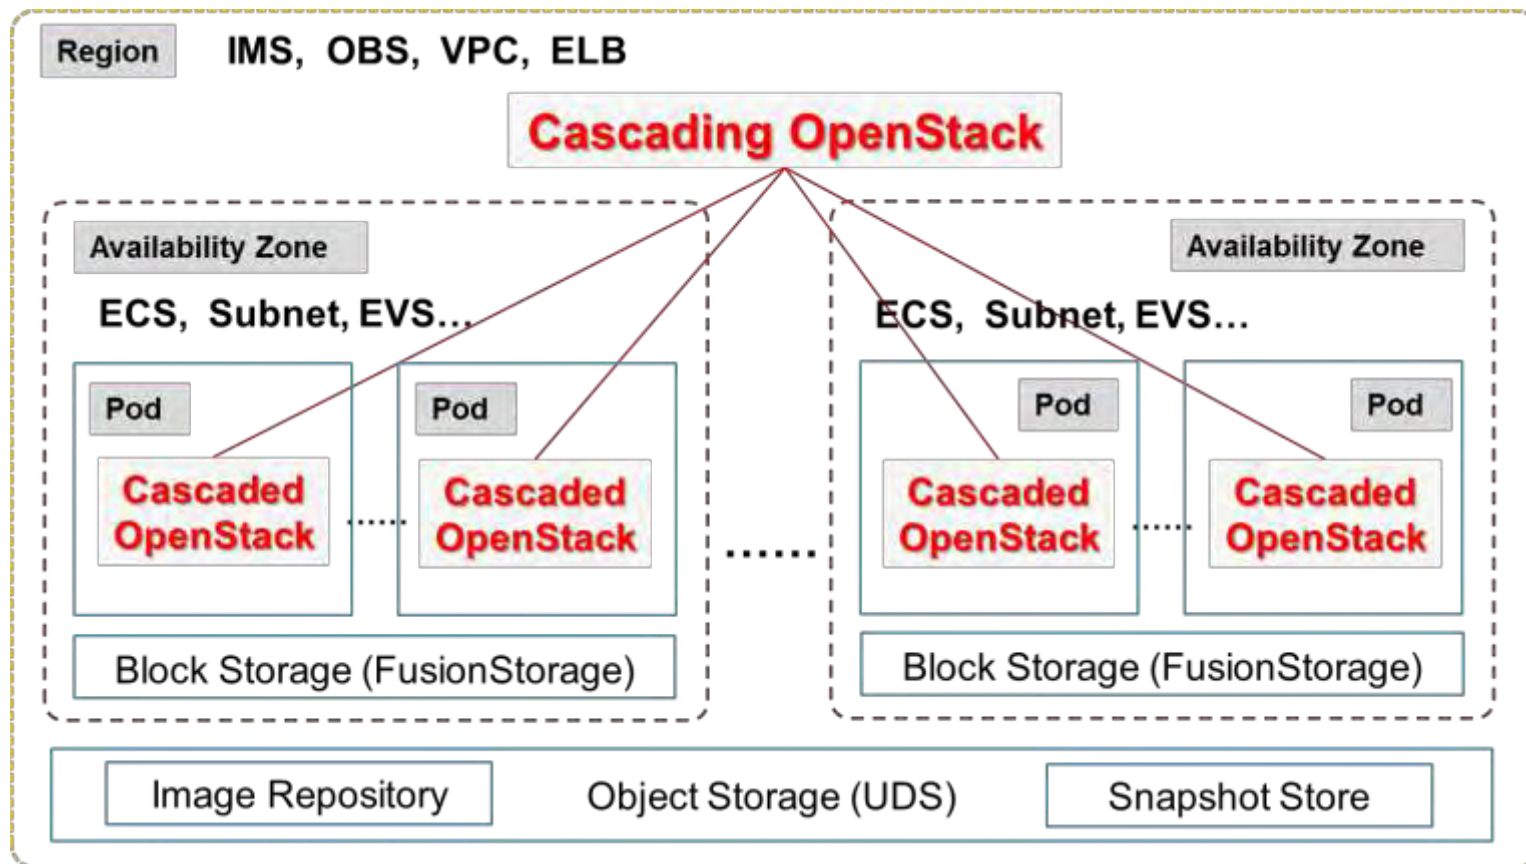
Region IMS, OBS, VPC, ELB

Cascading OpenStack

Availability Zone

ECS, Subnet, EVS…

Pod

Cascaded OpenStack

……

Pod

Cascaded OpenStack

Block Storage (FusionStorage)

……

Availability Zone

ECS, Subnet, EVS…

Pod

Cascaded OpenStack

……

Pod

Cascaded OpenStack

Block Storage (FusionStorage)

Image Repository

Object Storage (UDS)

Snapshot Store